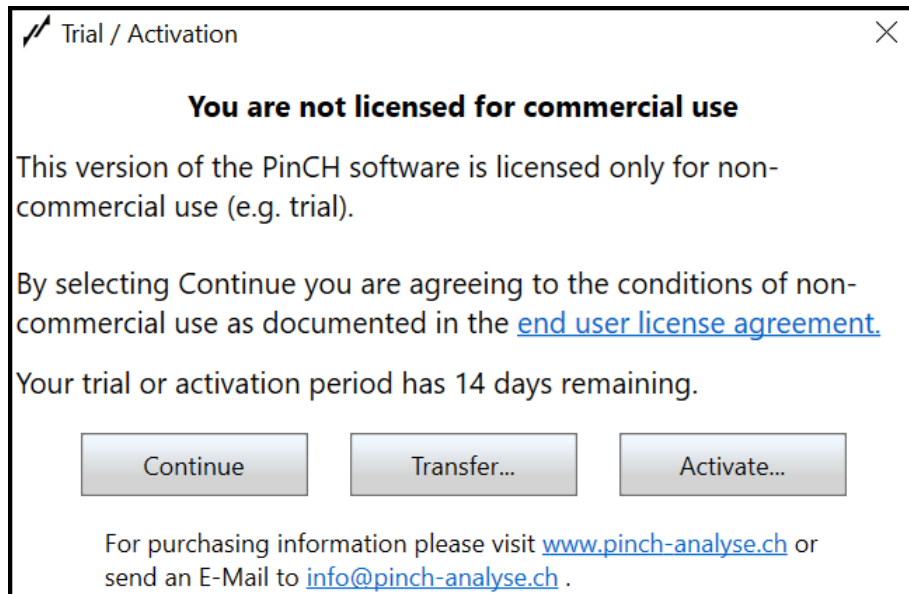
Trial / Activation

×

You are not licensed for commercial use

This version of the PinCH software is licensed only for non-commercial use (e.g. trial).

By selecting Continue you are agreeing to the conditions of non-commercial use as documented in the end user license agreement.

Your trial or activation period has 14 days remaining.

Continue

Transfer...

Activate...

For purchasing information please visit www.pinch-analyse.ch or send an E-Mail to info@pinch-analyse.ch .